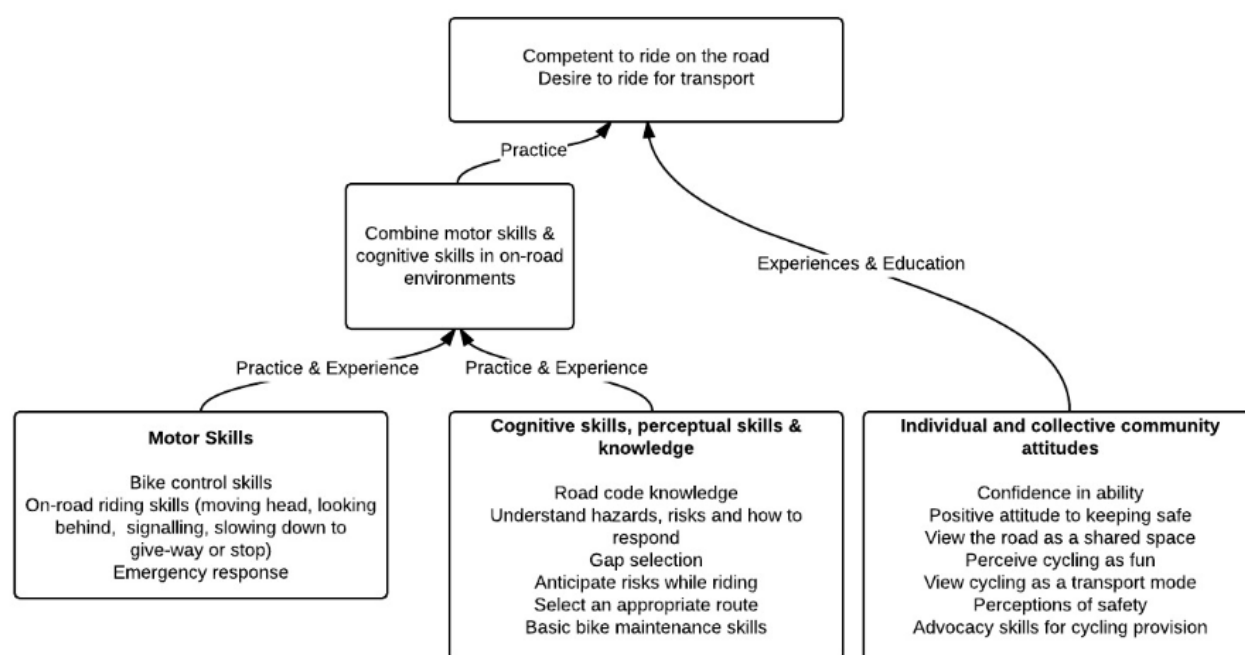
Competent to ride on the road
Desire to ride for transport

Practice

Combine motor skills & cognitive skills in on-road environments

Experiences & Education

Practice & Experience

Practice & Experience

**Motor Skills**

Bike control skills
On-road riding skills (moving head, looking behind, signalling, slowing down to give-way or stop)
Emergency response

**Cognitive skills, perceptual skills & knowledge**

Road code knowledge
Understand hazards, risks and how to respond
Gap selection
Anticipate risks while riding
Select an appropriate route
Basic bike maintenance skills

**Individual and collective community attitudes**

Confidence in ability
Positive attitude to keeping safe
View the road as a shared space
Perceive cycling as fun
View cycling as a transport mode
Perceptions of safety
Advocacy skills for cycling provision